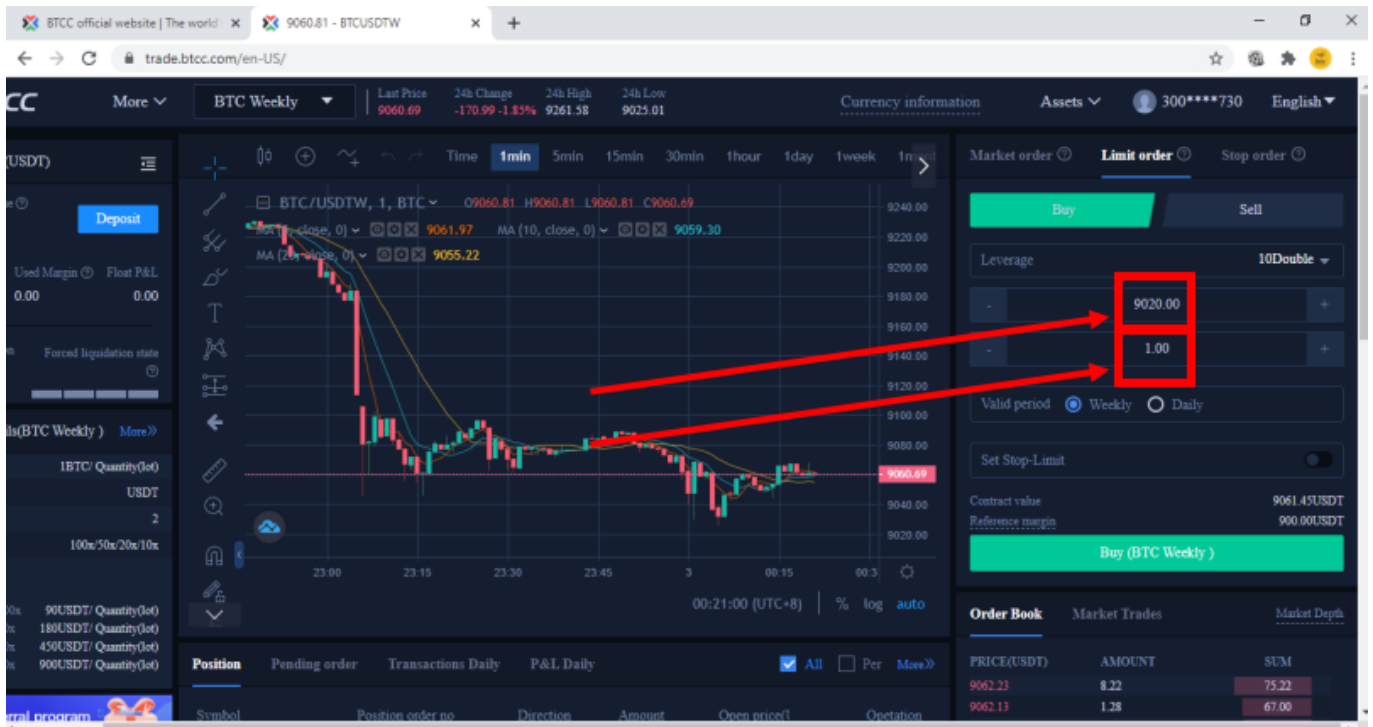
BTCC official website | The world ×
9060.81 - BTCUSDTW ×
+
trade.btcc.com/en-US/

CC More BTC Weekly Last Price 9060.69 24h Change -170.99 -1.85% 24h High 9261.58 24h Low 9025.01 Currency information Assets 300****730 English

(USDT)
Deposit
Used Margin Float P&L
0.00 0.00
Forced liquidation state

ls(BTC Weekly) More»
1BTC/ Quantity(lot)
USDT
2
100x/50x/20x/10x

0x 90USDT/ Quantity(lot)
0x 180USDT/ Quantity(lot)
0x 450USDT/ Quantity(lot)
0x 900USDT/ Quantity(lot)

rral program

Time 1min 5min 15min 30min 1hour 1day 1week 1m

BTC/USDTW, 1, BTC O9060.81 H9060.81 L9060.81 C9060.69
MA (5, close, 0) 9061.97 MA (10, close, 0) 9059.30
MA (20, close, 0) 9055.22

9240.00
9220.00
9200.00
9180.00
9160.00
9140.00
9120.00
9100.00
9080.00
9060.69
9040.00
9020.00

23:00 23:15 23:30 23:45 3 00:15 00:3

00:21:00 (UTC+8) % log auto

Position Pending order Transactions Daily P&L Daily All Per More»
Symbol Position order no Direction Amount Open price(1 Operation

Market order Limit order Stop order
Buy Sell
Leverage 10Double
- 9020.00 +
- 1.00 +
Valid period Weekly Daily
Set Stop-Limit
Contract value 9061.45USDT
Reference margin 900.00USDT
Buy (BTC Weekly)

Order Book Market Trades Market Depth
| PRICE(USDT) | AMOUNT | SUM |
|---|---|---|
| 9062.23 | 8.22 | 75.22 |
| 9062.13 | 1.28 | 67.00 |